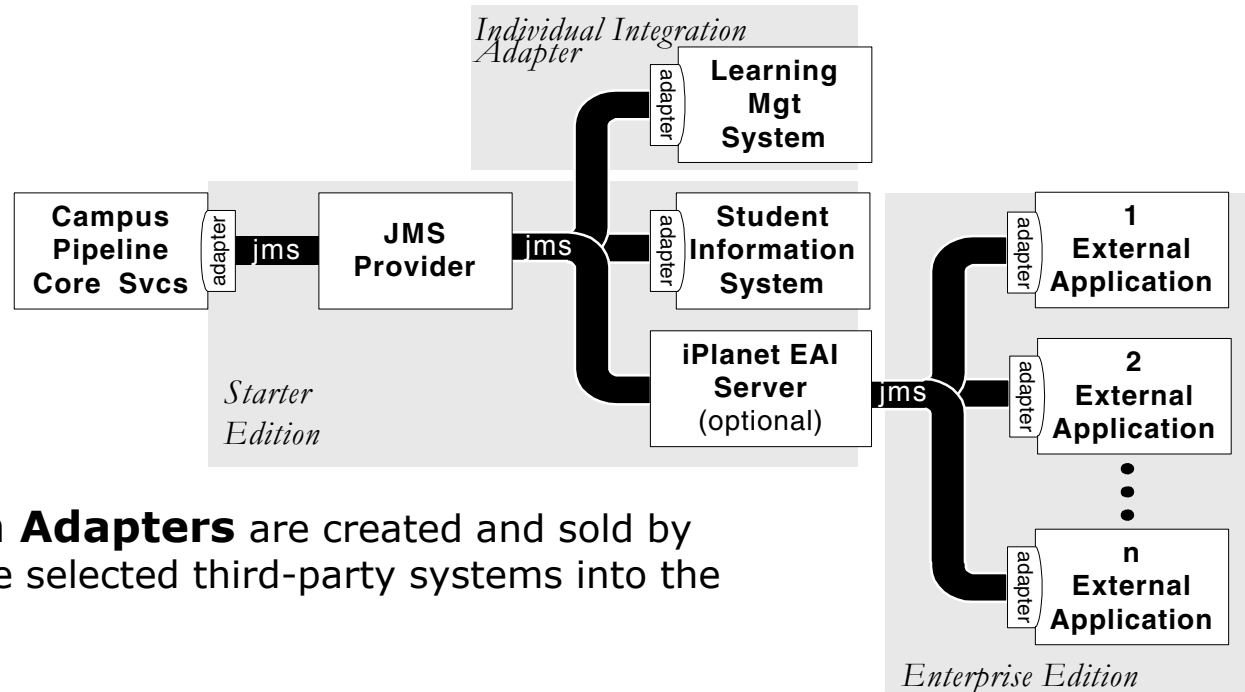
Individual Integration Adapter

Learning Mgt System

adapter

Campus Pipeline Core Svcs

adapter

jms

JMS Provider

jms

adapter

Student Information System

iPlanet EAI Server (optional)

jms

Starter Edition

adapter

1 External Application

adapter

2 External Application

adapter

n External Application

Enterprise Edition

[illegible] Adapters are created and sold by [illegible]e selected third-party systems into the